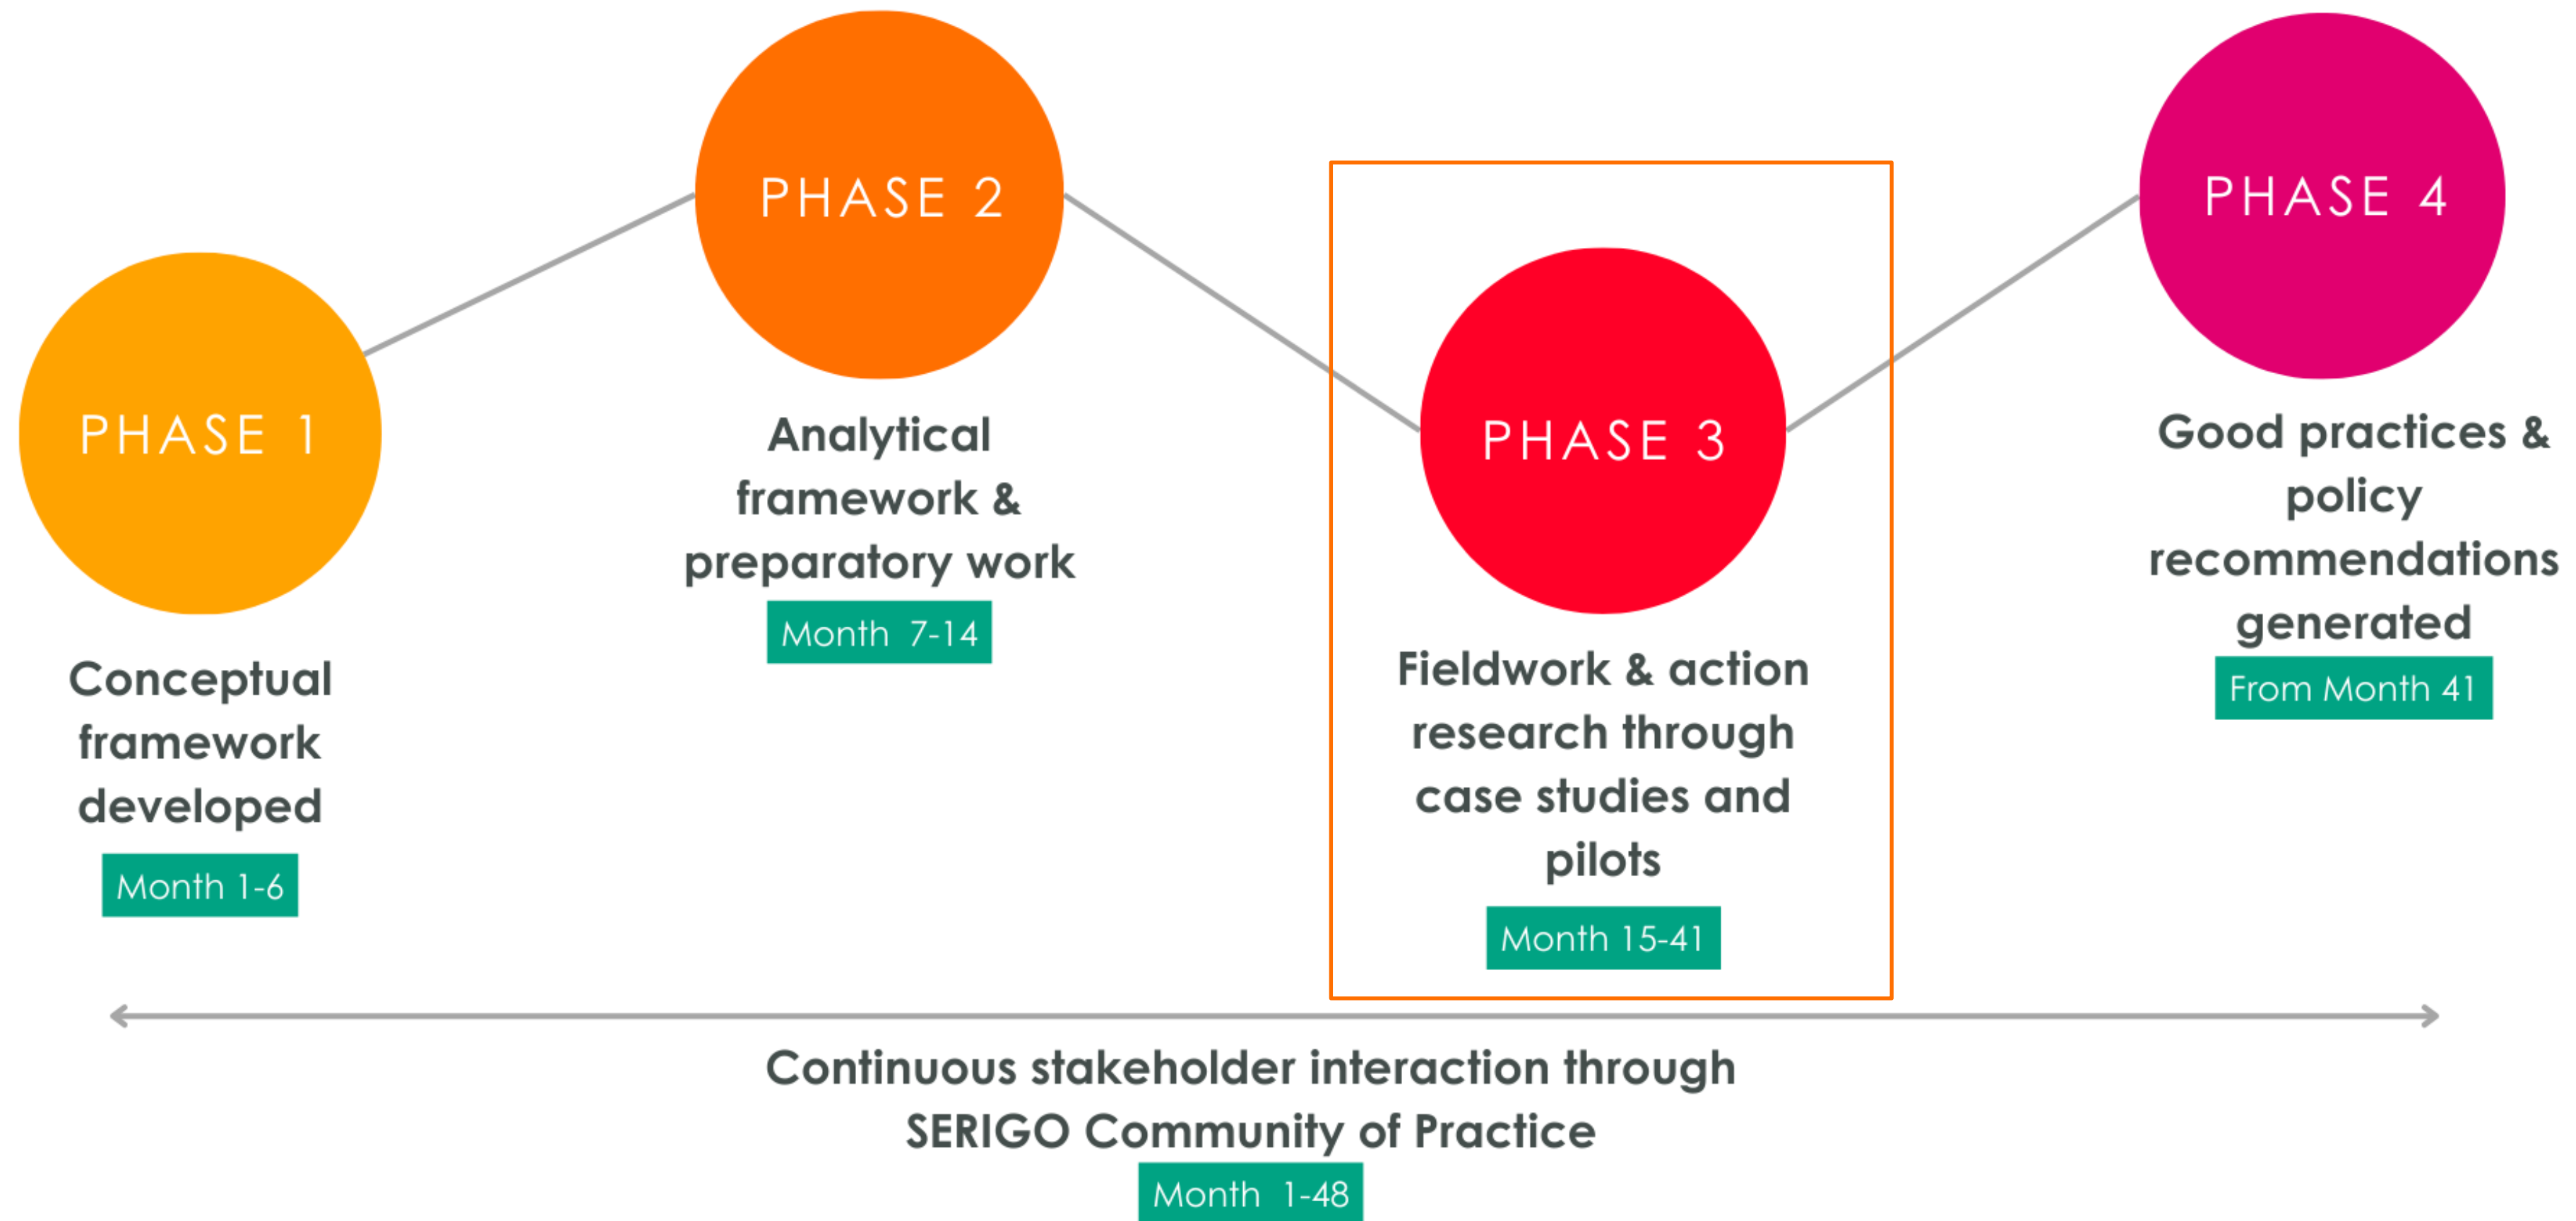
PHASE 1

Conceptual framework developed

Month 1-6

PHASE 2

Analytical framework & preparatory work

Month 7-14

PHASE 3

Fieldwork & action research through case studies and pilots

Month 15-41

PHASE 4

Good practices & policy recommendations generated

From Month 41

Continuous stakeholder interaction through SERIGO Community of Practice

Month 1-48